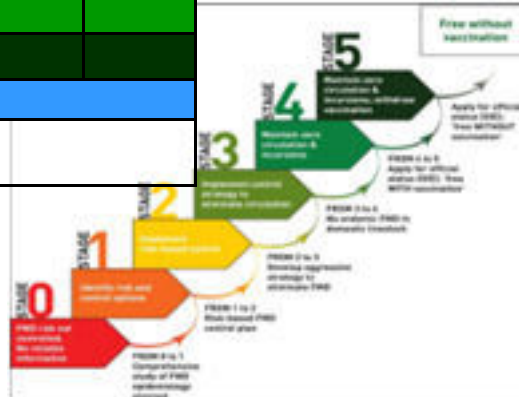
Free without vaccination

STAGE 5

Maintain zero circulation & incursions, withdraw vaccination

Apply for official status (OIE): 'free WITHOUT vaccination'

STAGE 4

Maintain zero circulation & incursions

FROM 4 to 5
Apply for official status (OIE): 'free WITH vaccination'

STAGE 3

Implement control strategy to eliminate circulation

FROM 3 to 4
No endemic FMD in domestic livestock

STAGE 2

Implement risk-based control

FROM 2 to 3
Develop aggressive strategy to eliminate FMD

STAGE 1

Identify risk and control options

FROM 1 to 2
Risk-based FMD control plan

STAGE 0

FMD risk not controlled. No reliable information

FROM 0 to 1
Comprehensive study of FMD epidemiology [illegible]